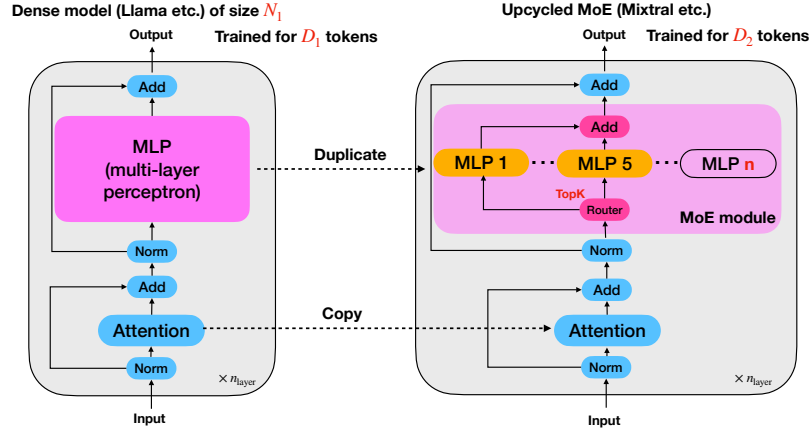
Dense model (Llama etc.) of size $N_1$

Output

Trained for $D_1$ tokens

Add

MLP (multi-layer perceptron)

Norm

Add

Attention

Norm

Input

$\times n_{\text{layer}}$

Duplicate

Copy

Upcycled MoE (Mixtral etc.)

Output

Trained for $D_2$ tokens

Add

Add

MLP 1

MLP 5

MLP n

TopK

Router

MoE module

Norm

Add

Attention

Norm

Input

$\times n_{\text{layer}}$